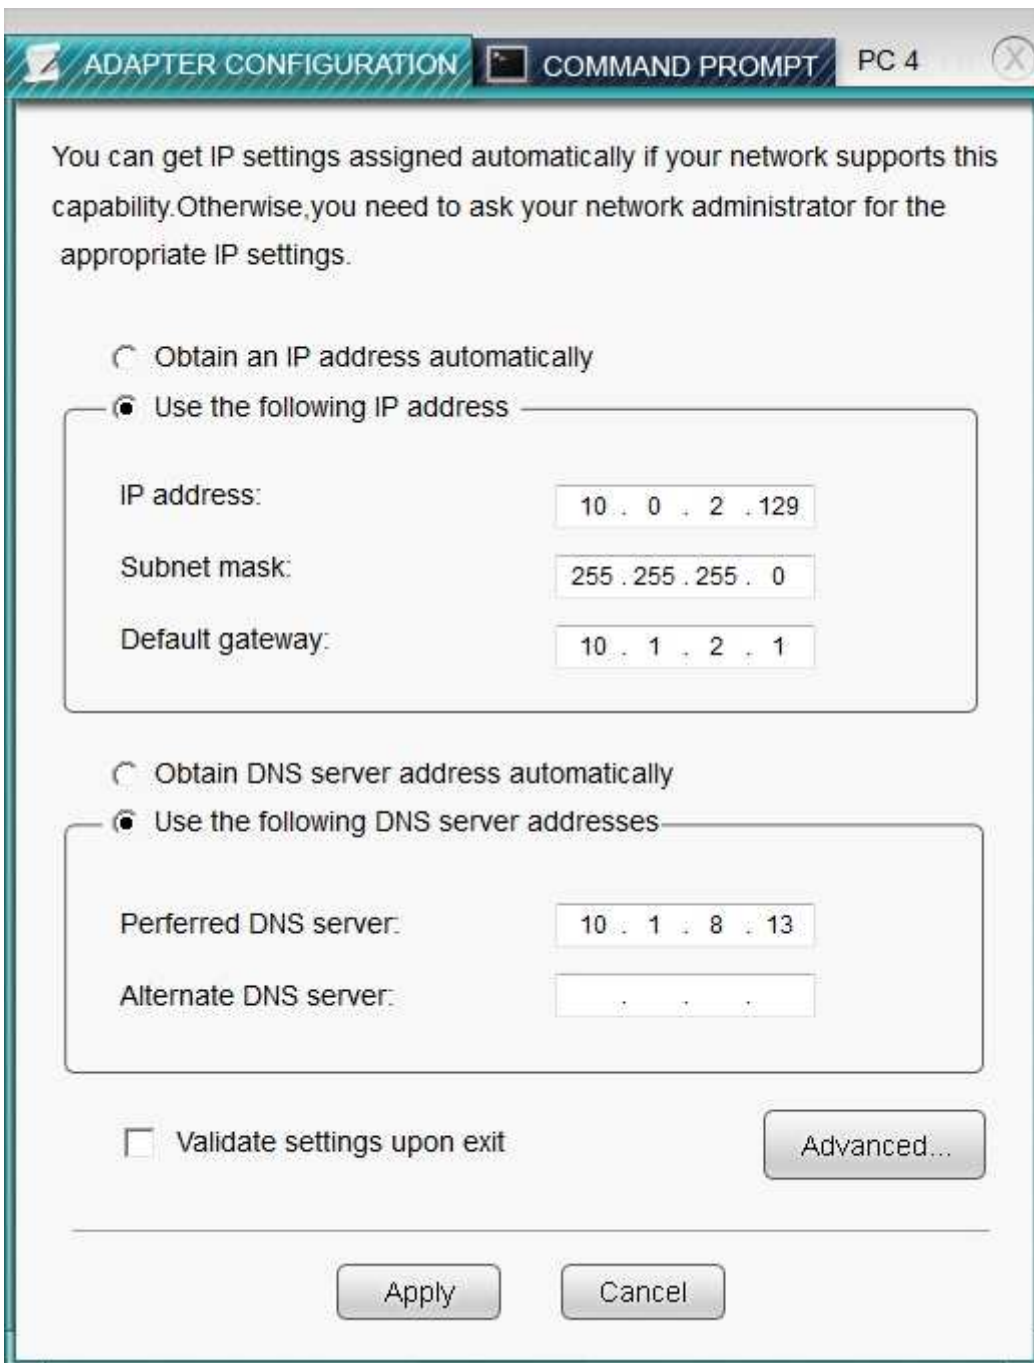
ADAPTER CONFIGURATION COMMAND PROMPT PC 4

You can get IP settings assigned automatically if your network supports this capability.Otherwise,you need to ask your network administrator for the appropriate IP settings.

Obtain an IP address automatically

Use the following IP address

IP address: 10 . 0 . 2 . 129

Subnet mask: 255 . 255 . 255 . 0

Default gateway: 10 . 1 . 2 . 1

Obtain DNS server address automatically

Use the following DNS server addresses

Perferred DNS server: 10 . 1 . 8 . 13

Alternate DNS server: . . .

Validate settings upon exit

Advanced...

Apply Cancel